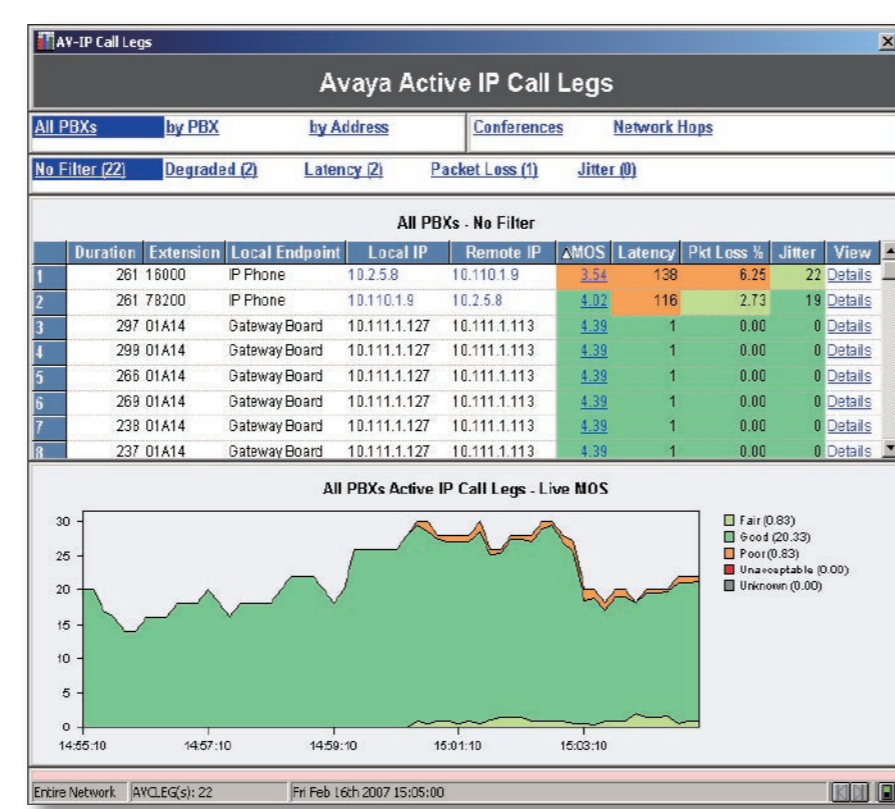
AV-IP Call Legs

Avaya Active IP Call Legs

All PBXs by PBX by Address Conferences Network Hops

No Filter (22) Degraded (2) Latency (2) Packet Loss (1) Jitter (0)

All PBXs - No Filter

| | Duration | Extension | Local Endpoint | Local IP | Remote IP | ΔMOS | Latency | Pkt Loss % | Jitter | View |
|---|---|---|---|---|---|---|---|---|---|---|
| 1 | 261 | 16000 | IP Phone | 10.2.5.8 | 10.110.1.9 | 3.54 | 138 | 6.25 | 22 | Details |
| 2 | 261 | 78200 | IP Phone | 10.110.1.9 | 10.2.5.8 | 4.02 | 116 | 2.73 | 19 | Details |
| 3 | 297 | 01A14 | Gateway Board | 10.111.1.127 | 10.111.1.113 | 4.39 | 1 | 0.00 | 0 | Details |
| 4 | 299 | 01A14 | Gateway Board | 10.111.1.127 | 10.111.1.113 | 4.39 | 1 | 0.00 | 0 | Details |
| 5 | 266 | 01A14 | Gateway Board | 10.111.1.127 | 10.111.1.113 | 4.39 | 1 | 0.00 | 0 | Details |
| 6 | 269 | 01A14 | Gateway Board | 10.111.1.127 | 10.111.1.113 | 4.39 | 1 | 0.00 | 0 | Details |
| 7 | 238 | 01A14 | Gateway Board | 10.111.1.127 | 10.111.1.113 | 4.39 | 1 | 0.00 | 0 | Details |
| 8 | 237 | 01A14 | Gateway Board | 10.111.1.127 | 10.111.1.113 | 4.39 | 1 | 0.00 | 0 | Details |

All PBXs Active IP Call Legs - Live MOS

30
25
20
15
10
5
0
14:55:10 14:57:10 14:59:10 15:01:10 15:03:10

Fair (0.83)
Good (20.33)
Poor (0.83)
Unacceptable (0.00)
Unknown (0.00)

Entire Network AVCLEG(s): 22 Fri Feb 16th 2007 15:05:00